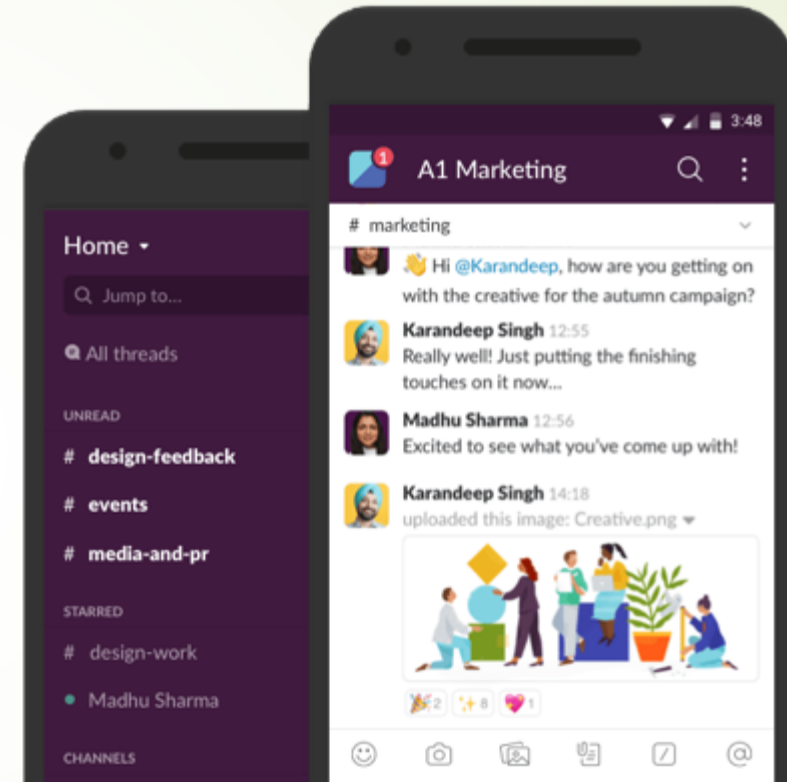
Home

Jump to...

All threads

UNREAD

# design-feedback

# events

# media-and-pr

STARRED

# design-work

Madhu Sharma

CHANNELS

3:48

1

A1 Marketing

# marketing

Hi @Karandeep, how are you getting on with the creative for the autumn campaign?

Karandeep Singh 12:55
Really well! Just putting the finishing touches on it now...

Madhu Sharma 12:56
Excited to see what you've come up with!

Karandeep Singh 14:18
uploaded this image: Creative.png

2 8 1